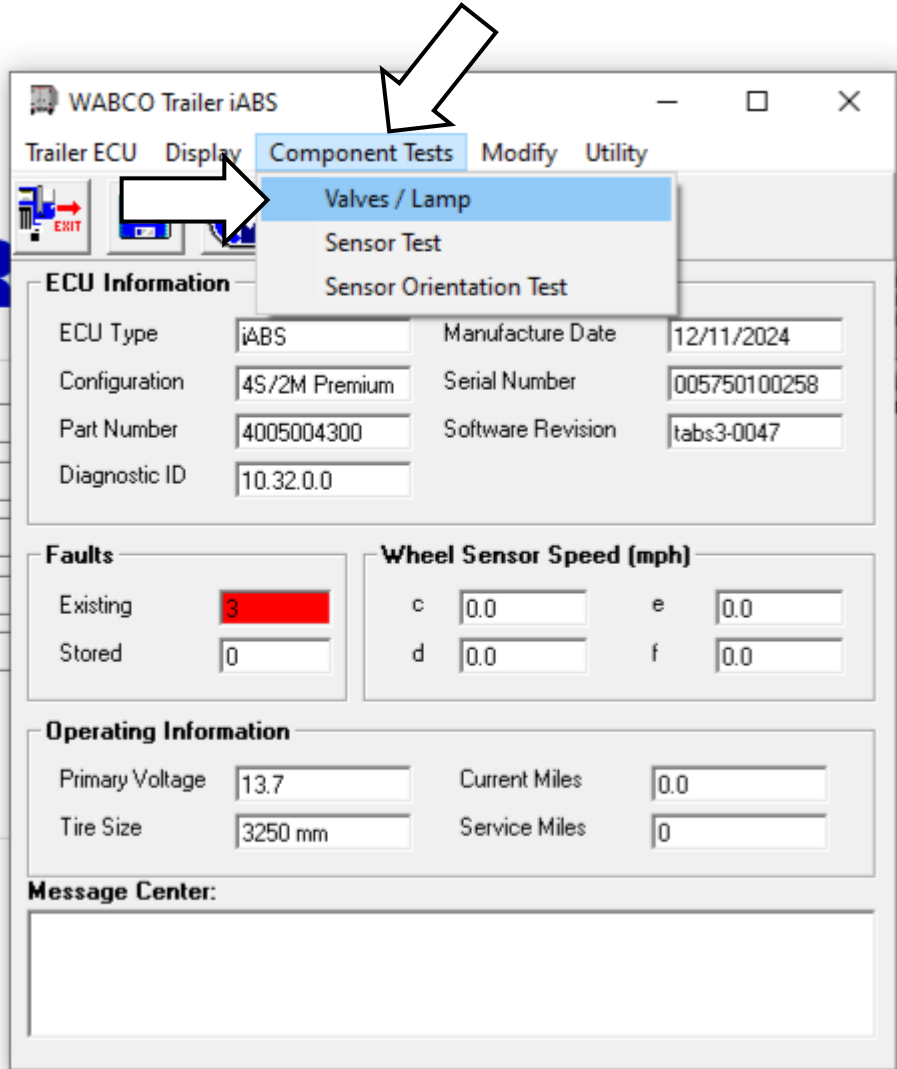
WABCO Trailer iABS

Trailer ECU Display Component Tests Modify Utility

Valves / Lamp
Sensor Test
Sensor Orientation Test

EXIT

ECU Information

| | | | |
|---|---|---|---|
| ECU Type | iABS | Manufacture Date | 12/11/2024 |
| Configuration | 4S/2M Premium | Serial Number | 005750100258 |
| Part Number | 4005004300 | Software Revision | tabs3-0047 |
| Diagnostic ID | 10.32.0.0 | | |

Faults

| | |
|---|---|
| Existing | 3 |
| Stored | 0 |

Wheel Sensor Speed (mph)

| | | | |
|---|---|---|---|
| c | 0.0 | e | 0.0 |
| d | 0.0 | f | 0.0 |

Operating Information

| | | | |
|---|---|---|---|
| Primary Voltage | 13.7 | Current Miles | 0.0 |
| Tire Size | 3250 mm | Service Miles | 0 |

Message Center: